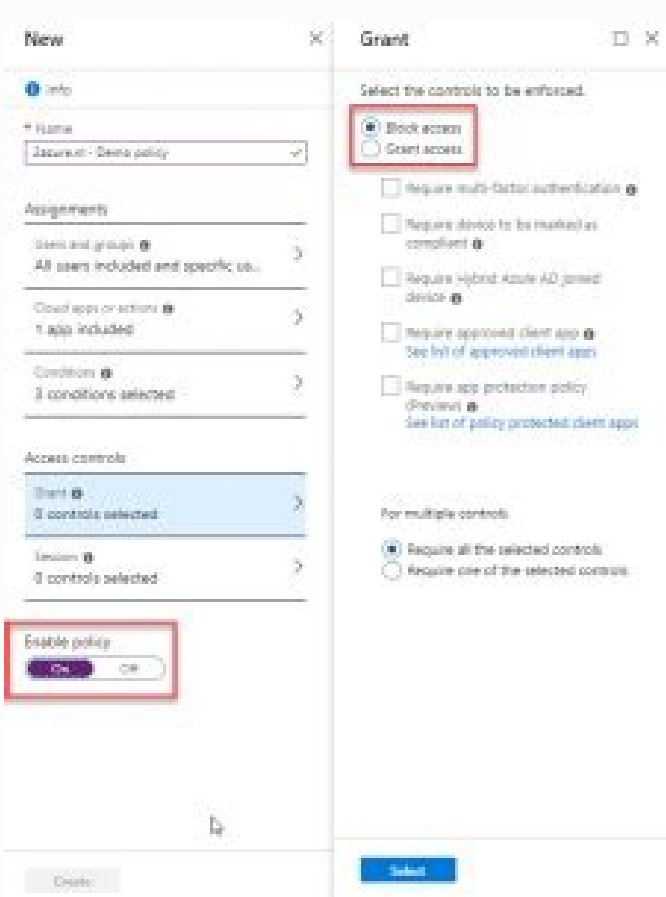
New

Info

* Name

Zaquest - Demo policy

Assignments

Users and groups

All users included and specific us...

Cloud apps or actions

1 app included

Conditions

3 conditions selected

Access controls

Grant

0 controls selected

Session

0 controls selected

Enable policy

On Off

Create

Grant

Select the controls to be enforced.

Block access

Grant access

Require multi-factor authentication

Require device to be marked as compliant

Require Hybrid Azure AD joined device

Require approved client app

See list of approved client apps

Require app protection policy (Preview)

See list of policy protected client apps

For multiple controls

Require all the selected controls

Require one of the selected controls

Select